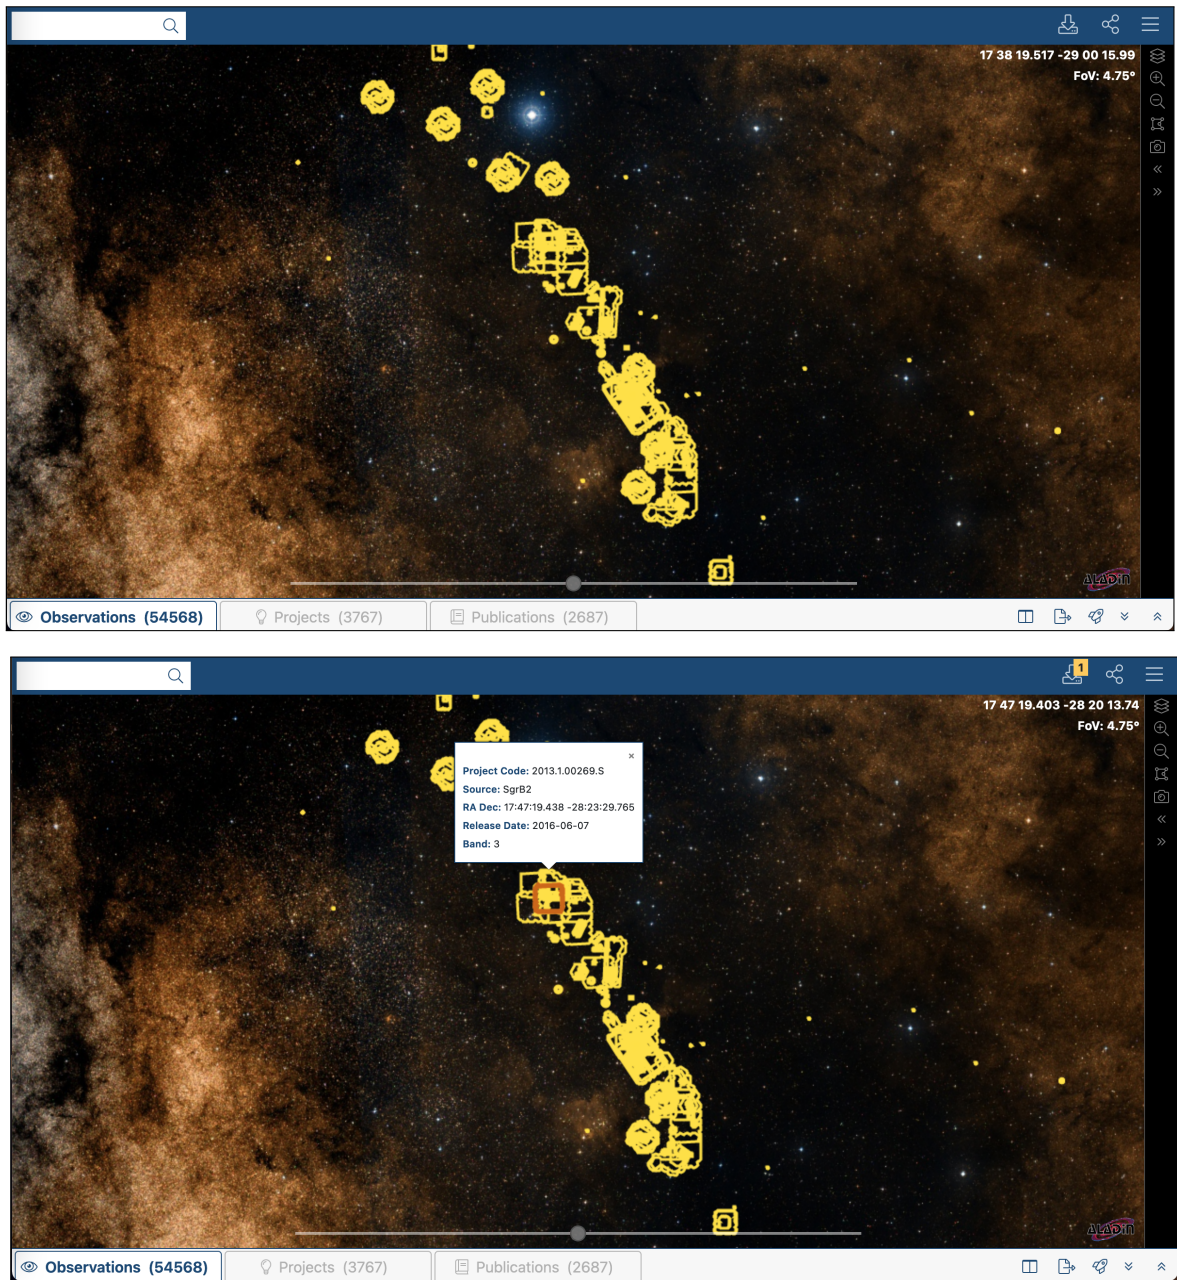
17 38 19.517 -29 00 15.99
FoV: 4.75°

ALADIN

Observations (54568)
Projects (3767)
Publications (2687)

1

17 47 19.403 -28 20 13.74
FoV: 4.75°

×
Project Code: 2013.1.00269.S
Source: SgrB2
RA Dec: 17:47:19.438 -28:23:29.765
Release Date: 2016-06-07
Band: 3

ALADIN

Observations (54568)
Projects (3767)
Publications (2687)